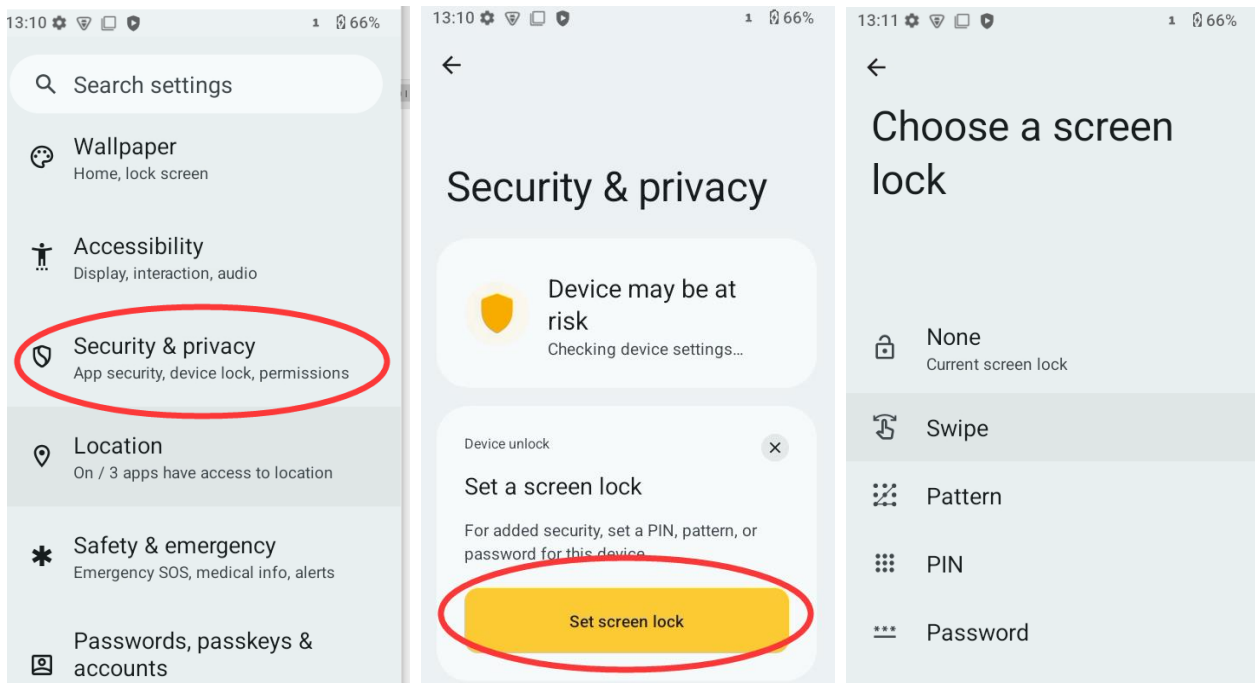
13:10 1 66%

Search settings

Wallpaper
Home, lock screen

Accessibility
Display, interaction, audio

Security & privacy
App security, device lock, permissions

Location
On / 3 apps have access to location

Safety & emergency
Emergency SOS, medical info, alerts

Passwords, passkeys & accounts

13:10 1 66%

Security & privacy

Device may be at risk
Checking device settings…

Device unlock

Set a screen lock

For added security, set a PIN, pattern, or password for this device.

Set screen lock

13:11 1 66%

Choose a screen lock

None
Current screen lock

Swipe

Pattern

PIN

Password